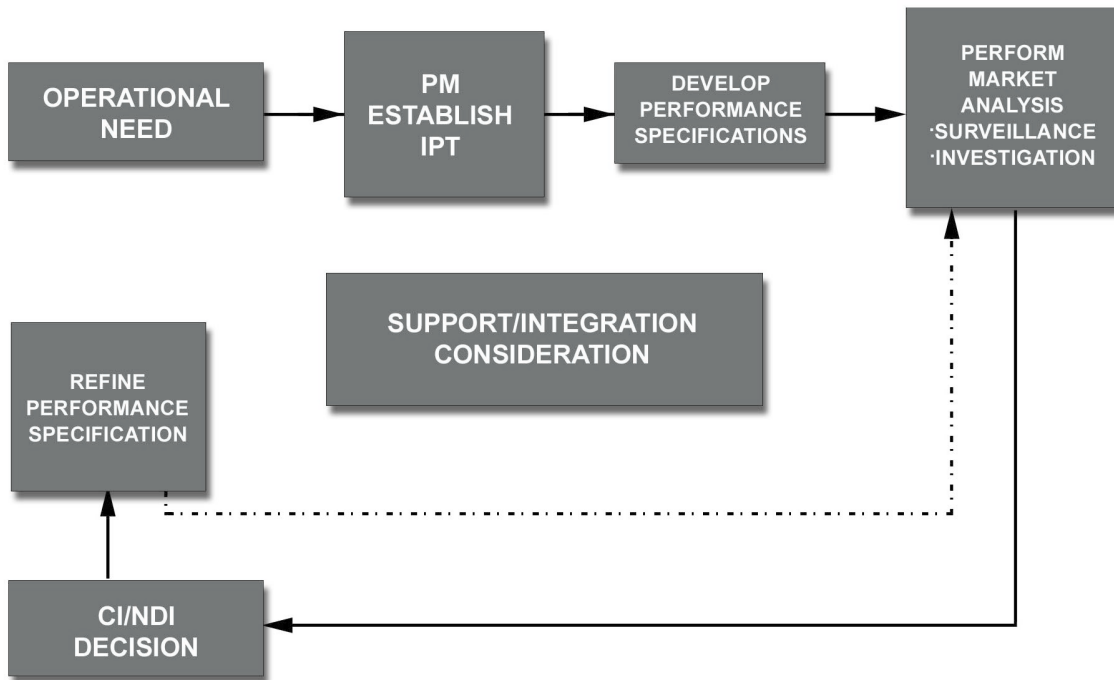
OPERATIONAL NEED

PM ESTABLISH IPT

DEVELOP PERFORMANCE SPECIFICATIONS

PERFORM MARKET ANALYSIS
·SURVEILLANCE
·INVESTIGATION

SUPPORT/INTEGRATION CONSIDERATION

REFINE PERFORMANCE SPECIFICATION

CI/NDI DECISION